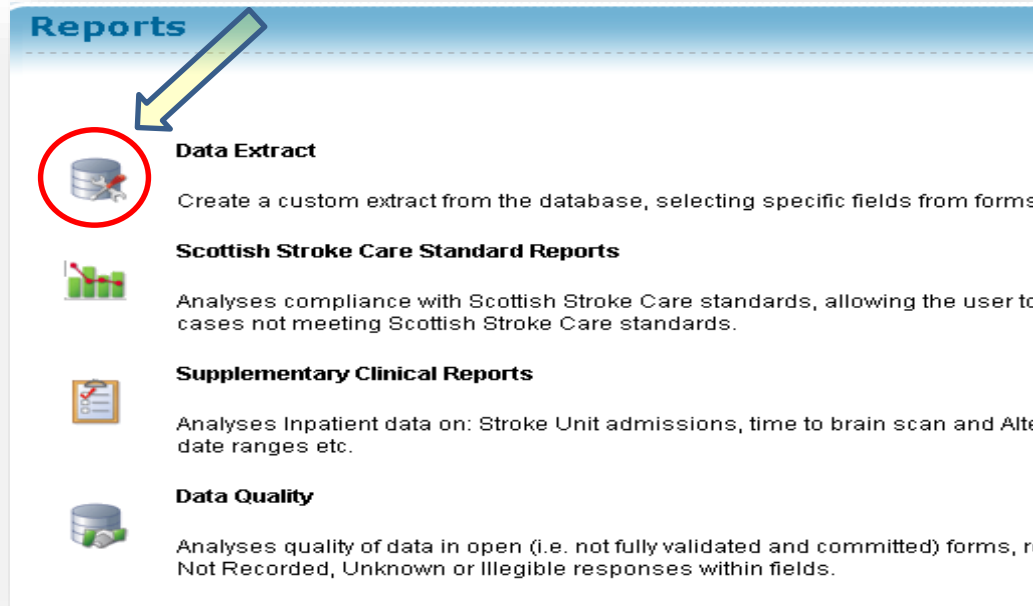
Reports

Data Extract

Create a custom extract from the database, selecting specific fields from forms

Scottish Stroke Care Standard Reports

Analyses compliance with Scottish Stroke Care standards, allowing the user to cases not meeting Scottish Stroke Care standards.

Supplementary Clinical Reports

Analyses Inpatient data on: Stroke Unit admissions, time to brain scan and Alte date ranges etc.

Data Quality

Analyses quality of data in open (i.e. not fully validated and committed) forms, r Not Recorded, Unknown or Illegible responses within fields.